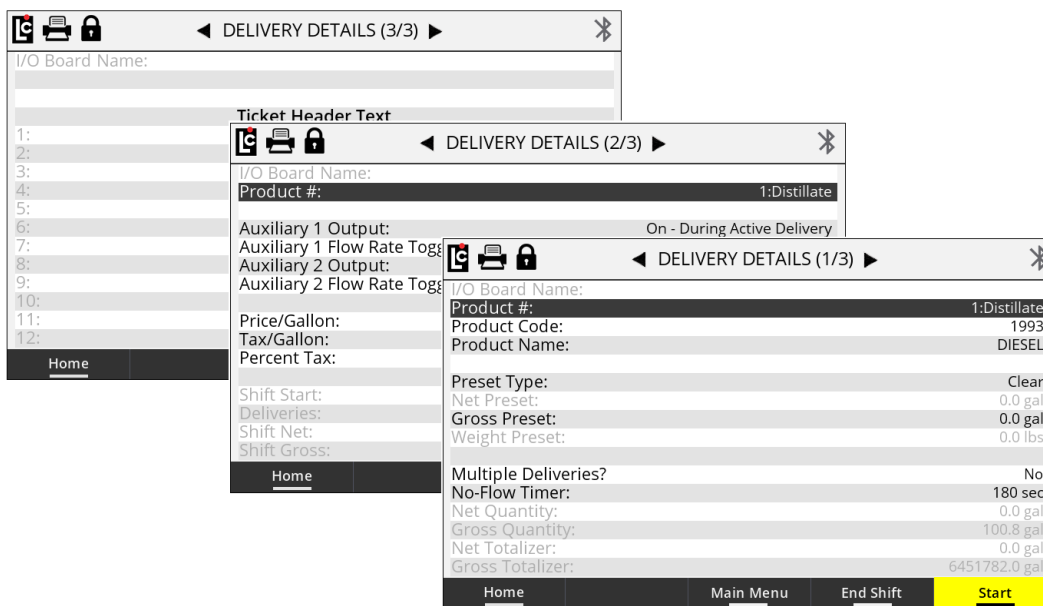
◀ DELIVERY DETAILS (3/3) ▶

I/O Board Name:

Ticket Header Text

1:
2:
3:
4:
5:
6:
7:
8:
9:
10:
11:
12:

Home

◀ DELIVERY DETAILS (2/3) ▶

I/O Board Name:
Product #: 1:Distillate

Auxiliary 1 Output: On - During Active Delivery
Auxiliary 1 Flow Rate Togg
Auxiliary 2 Output:
Auxiliary 2 Flow Rate Togg

Price/Gallon:
Tax/Gallon:
Percent Tax:

Shift Start:
Deliveries:
Shift Net:
Shift Gross:

Home

◀ DELIVERY DETAILS (1/3) ▶

I/O Board Name:
Product #: 1:Distillate
Product Code: 1993
Product Name: DIESEL

Preset Type: Clear
Net Preset: 0.0 gal
Gross Preset: 0.0 gal
Weight Preset: 0.0 lbs

Multiple Deliveries? No
No-Flow Timer: 180 sec
Net Quantity: 0.0 gal
Gross Quantity: 100.8 gal
Net Totalizer: 0.0 gal
Gross Totalizer: 6451782.0 gal

Home | Main Menu | End Shift | Start